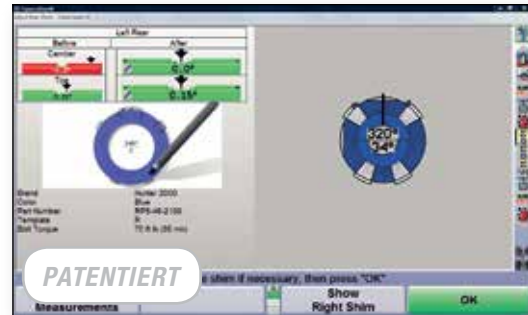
Left Rear

Before

After

Camber

0.0°

Toe

0.15°

Brand Hunter 2000
Color Blue
Part Number
Template
Bolt Torque

320°
24°

PATENTIERT

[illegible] shim if necessary, then press "OK"

Measurements

Show Right Shim

OK